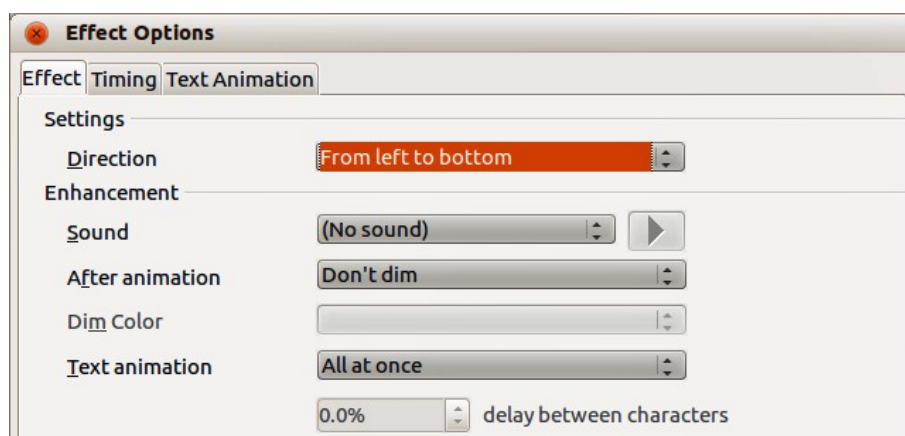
Effect Options

Effect Timing Text Animation

Settings

Direction From left to bottom

Enhancement

Sound (No sound)

After animation Don't dim

Dim Color

Text animation All at once

0.0% delay between characters